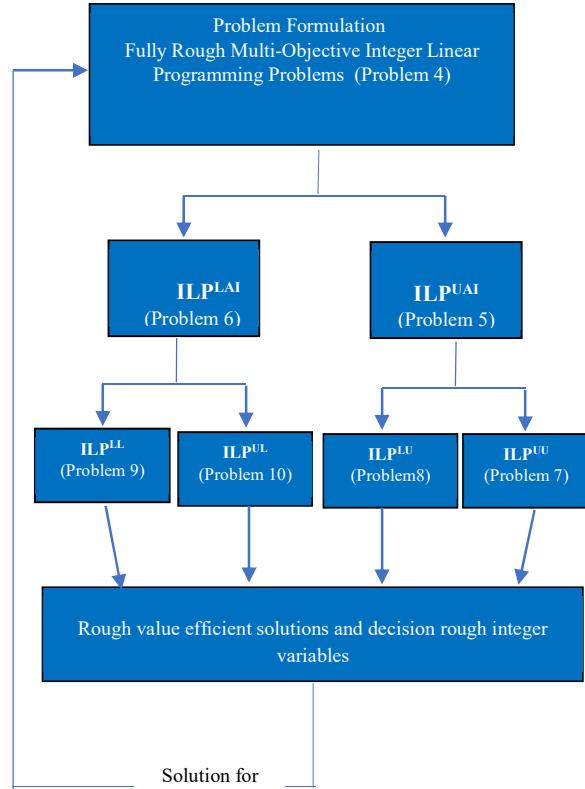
Problem Formulation
Fully Rough Multi-Objective Integer Linear Programming Problems (Problem 4)

$ILP^{LAI}$
(Problem 6)

$ILP^{UAI}$
(Problem 5)

$ILP^{LL}$
(Problem 9)

$ILP^{UL}$
(Problem 10)

$ILP^{LU}$
(Problem8)

$ILP^{UU}$
(Problem 7)

Rough value efficient solutions and decision rough integer variables

Solution for